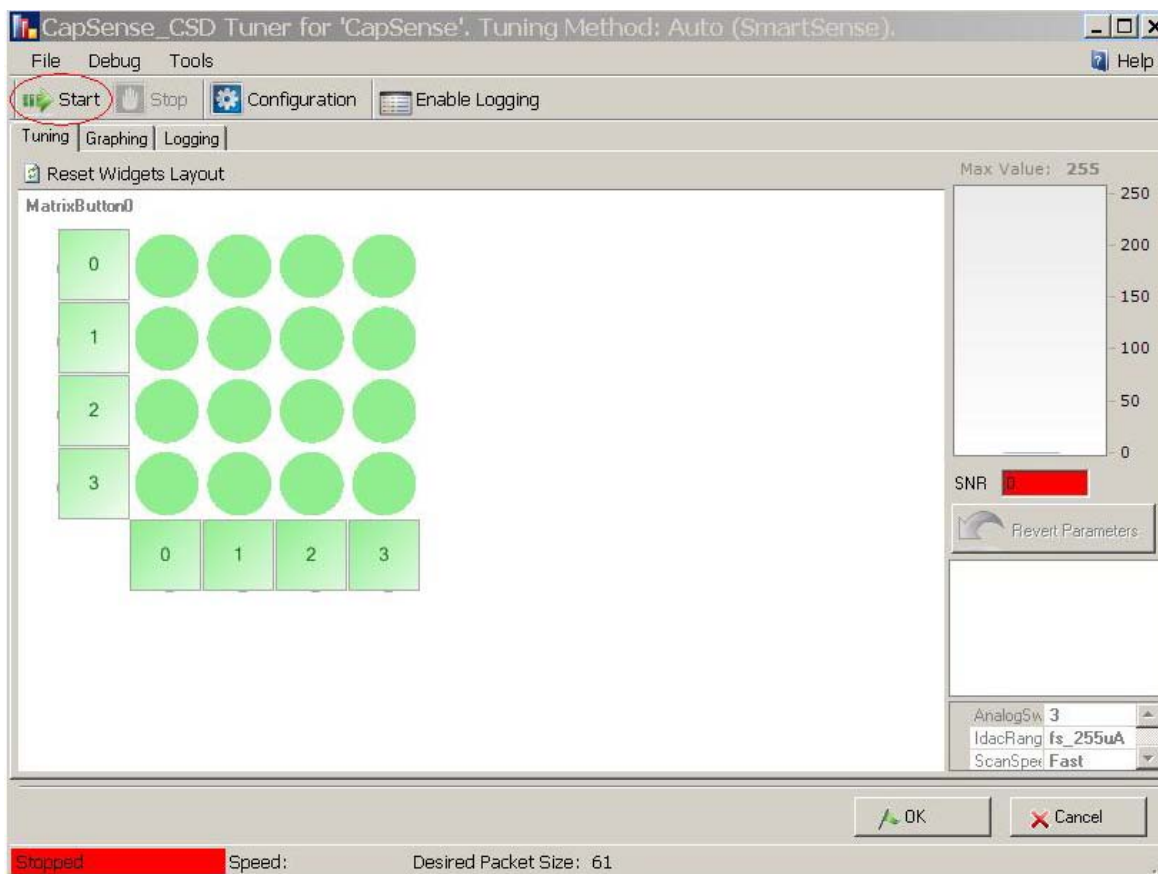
CapSense_CSD Tuner for 'CapSense'. Tuning Method: Auto (SmartSense).

File Debug Tools

Help

Start Stop Configuration Enable Logging

Tuning Graphing Logging

Reset Widgets Layout

MatrixButton0

0
1
2
3

0 1 2 3

Max Value: 255

250
200
150
100
50
0

SNR 0

Revert Parameters

| | |
|---|---|
| AnalogSw | 3 |
| IdacRang | fs_255uA |
| ScanSpee | Fast |

OK

Cancel

Stopped Speed: Desired Packet Size: 61